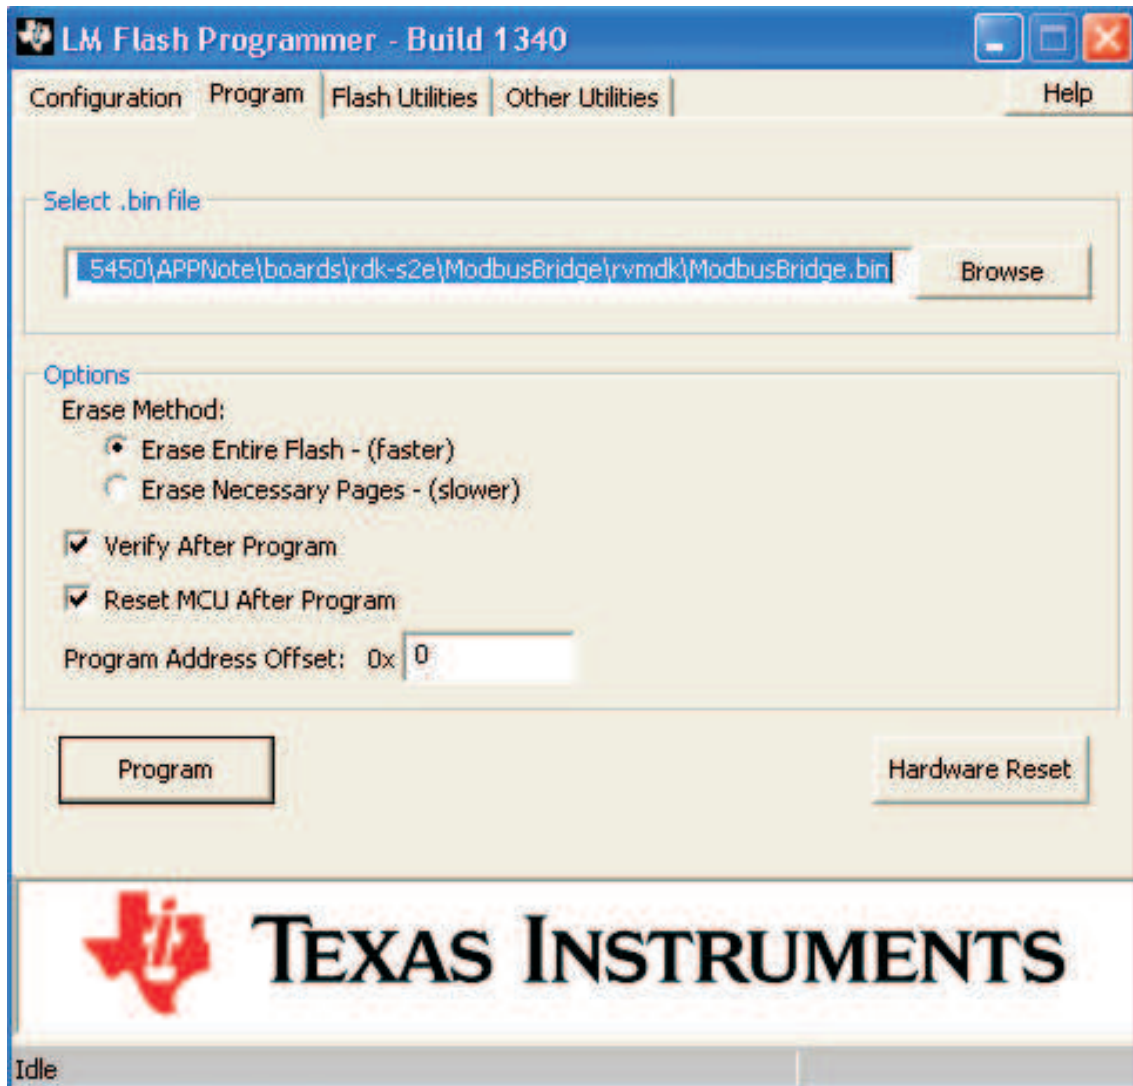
LM Flash Programmer - Build 1340

Configuration Program Flash Utilities Other Utilities Help

Select .bin file

5450\APPNote\boards\rdk-s2e\ModbusBridge\rvmdk\ModbusBridge.bin

Browse

Options

Erase Method:

Erase Entire Flash - (faster)

Erase Necessary Pages - (slower)

Verify After Program

Reset MCU After Program

Program Address Offset: 0x 0

Program

Hardware Reset

TEXAS INSTRUMENTS

Idle